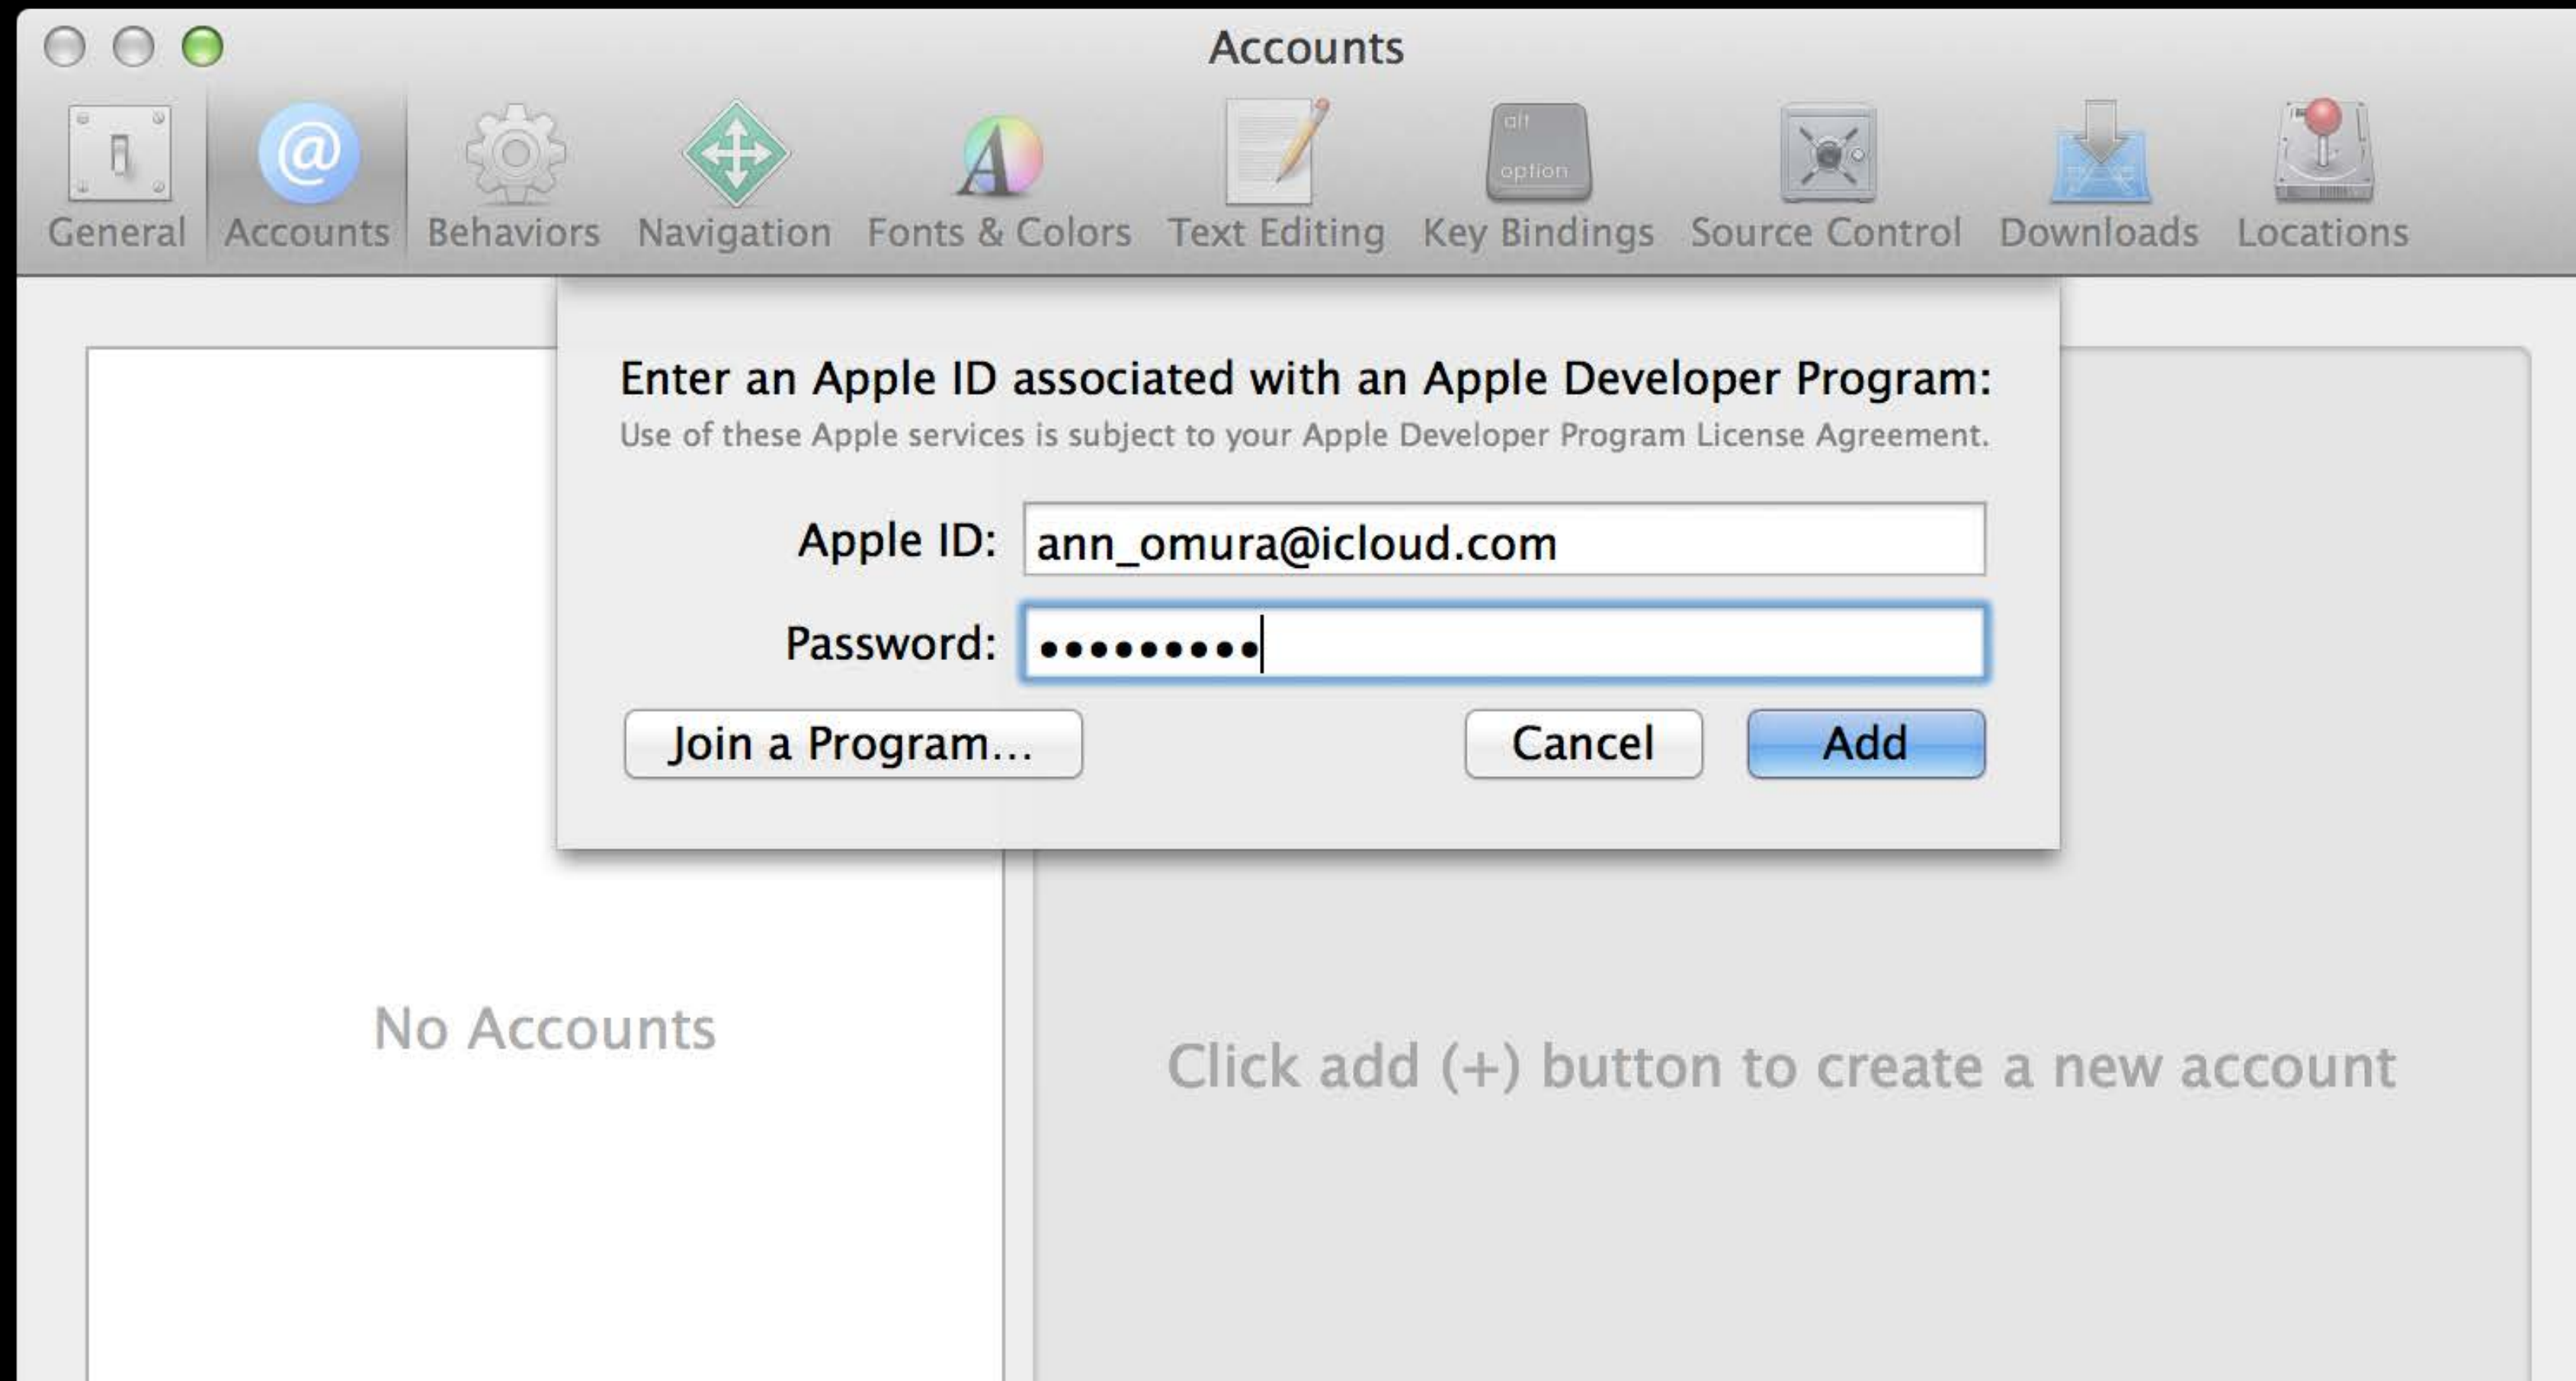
Accounts

General Accounts Behaviors Navigation Fonts & Colors Text Editing alt option Key Bindings Source Control Downloads Locations

Enter an Apple ID associated with an Apple Developer Program:
Use of these Apple services is subject to your Apple Developer Program License Agreement.

Apple ID: ann_omura@icloud.com
Password: •••••••••

Join a Program... Cancel Add

No Accounts

Click add (+) button to create a new account